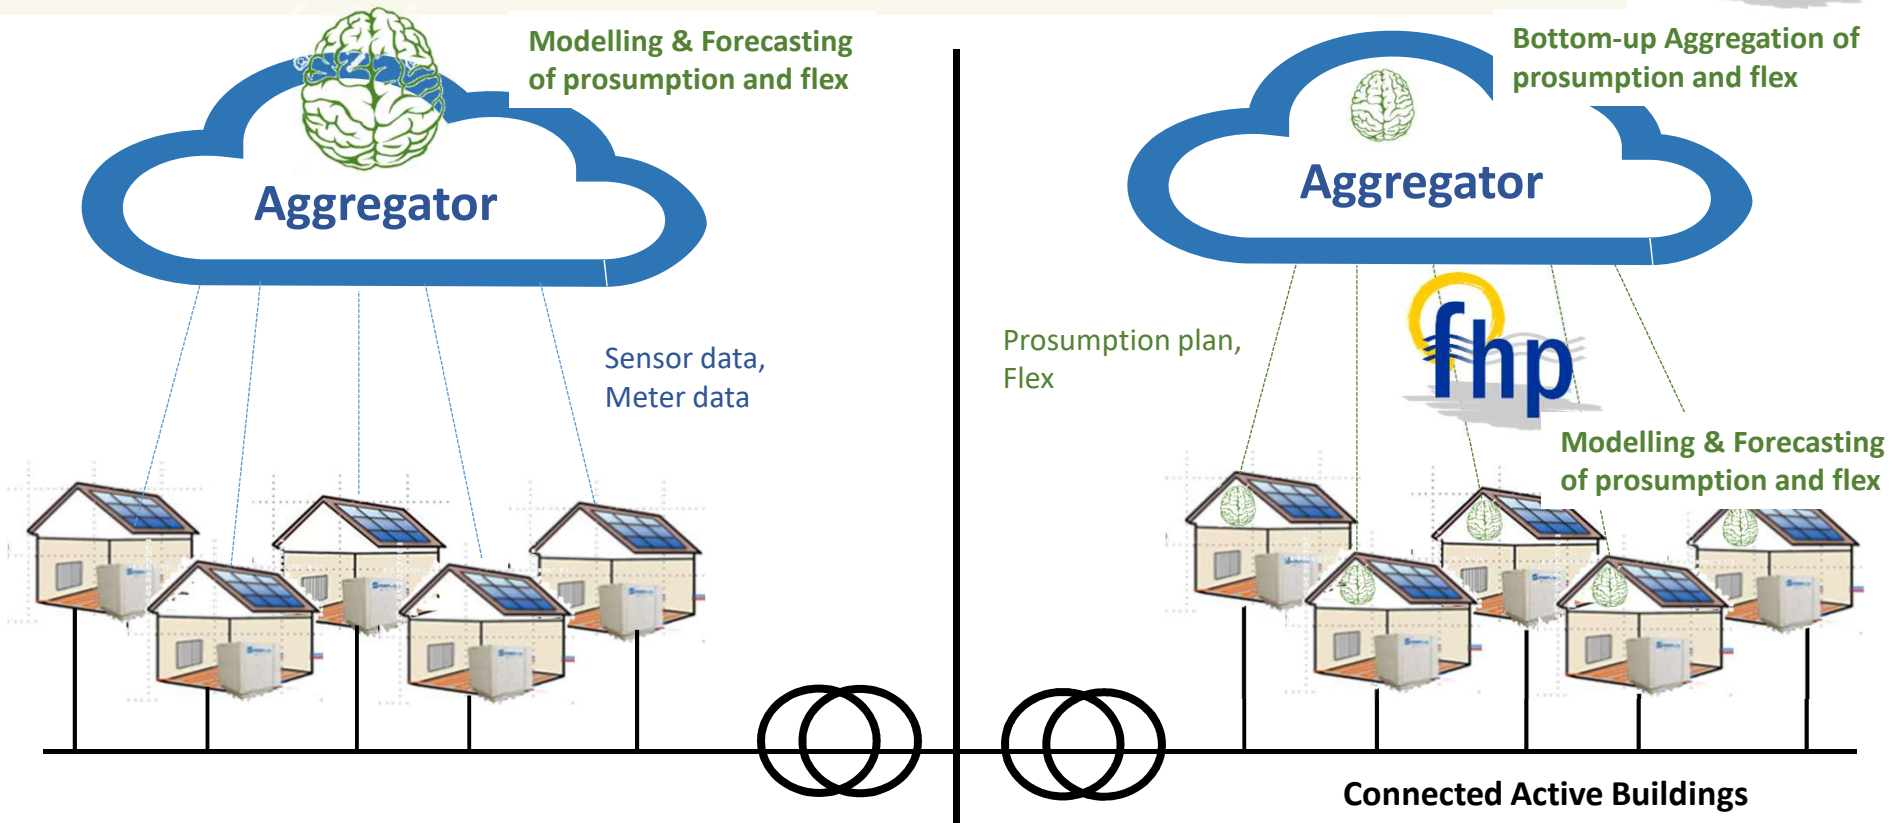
Modelling & Forecasting of prosumption and flex

Aggregator

Sensor data, Meter data

Bottom-up Aggregation of prosumption and flex

Aggregator

Prosumption plan, Flex

fhp

Modelling & Forecasting of prosumption and flex

Connected Active Buildings